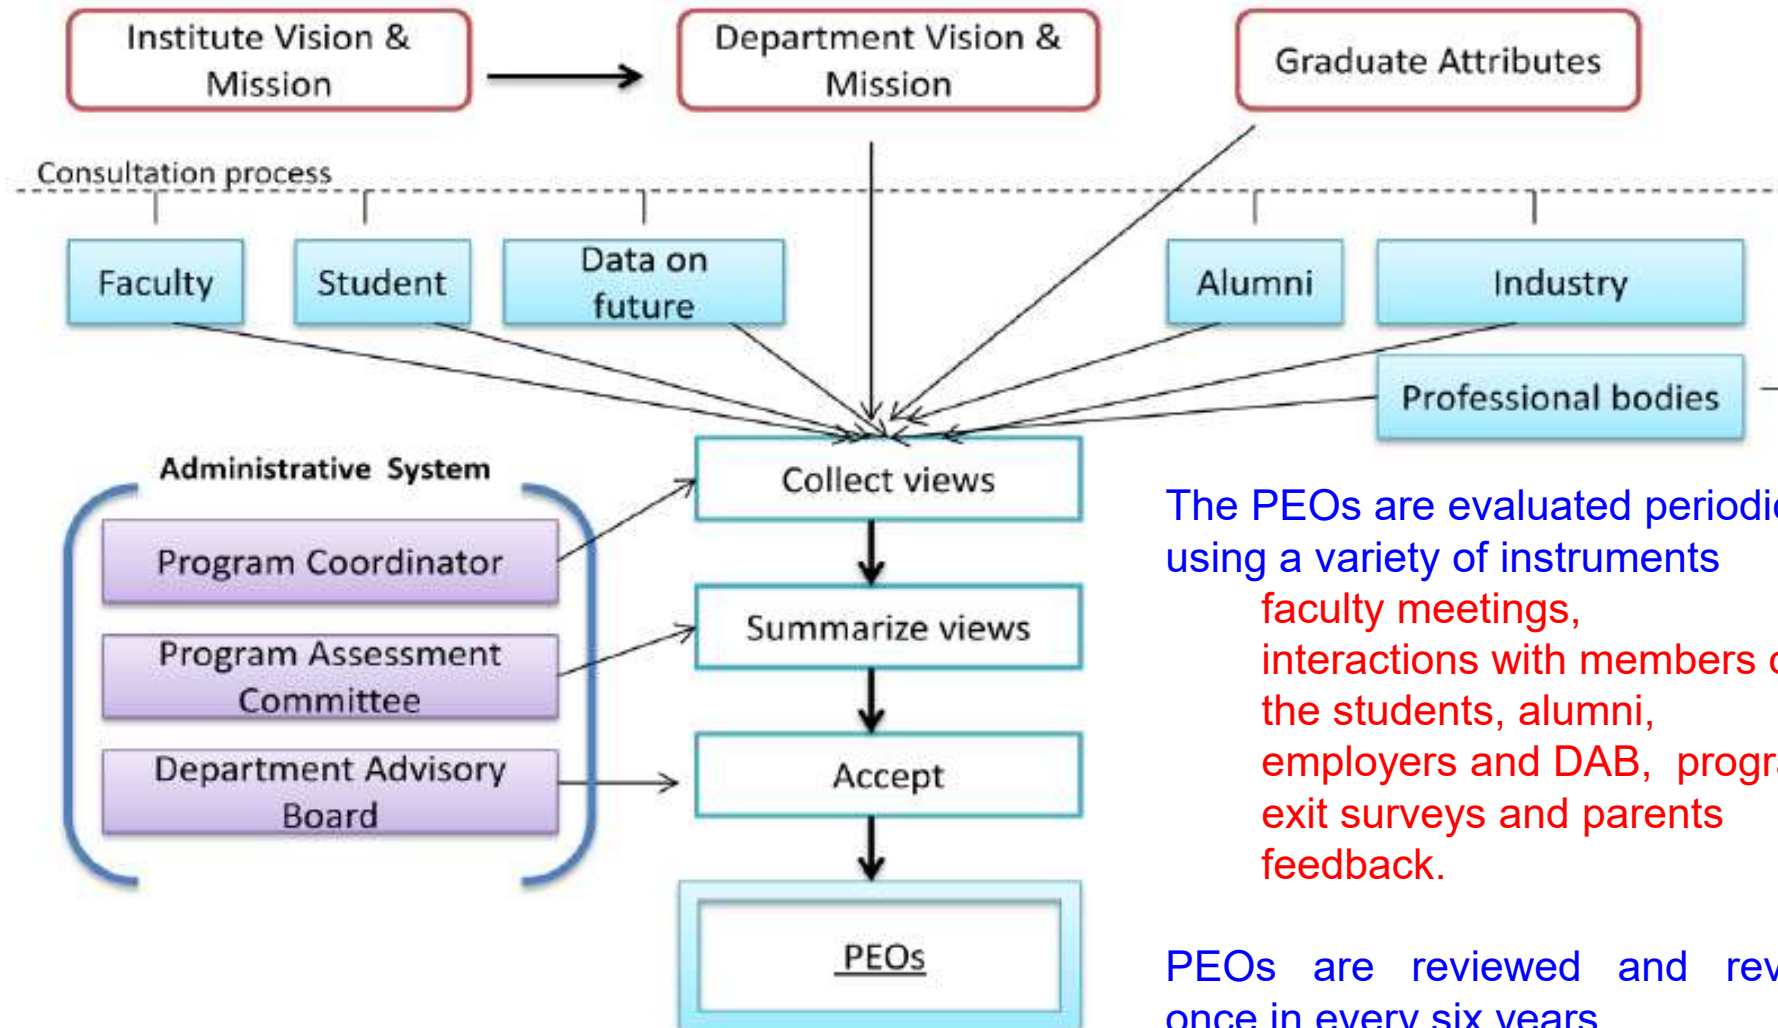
Institute Vision & Mission

Department Vision & Mission

Graduate Attributes

Consultation process

Faculty

Student

Data on future

Alumni

Industry

Professional bodies

Administrative System

Program Coordinator

Program Assessment Committee

Department Advisory Board

Collect views

Summarize views

Accept

PEOs

The PEOs are evaluated periodi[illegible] using a variety of instruments

faculty meetings, interactions with members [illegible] the students, alumni, employers and DAB, progr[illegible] exit surveys and parents feedback.

PEOs are reviewed and rev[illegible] once in every six years